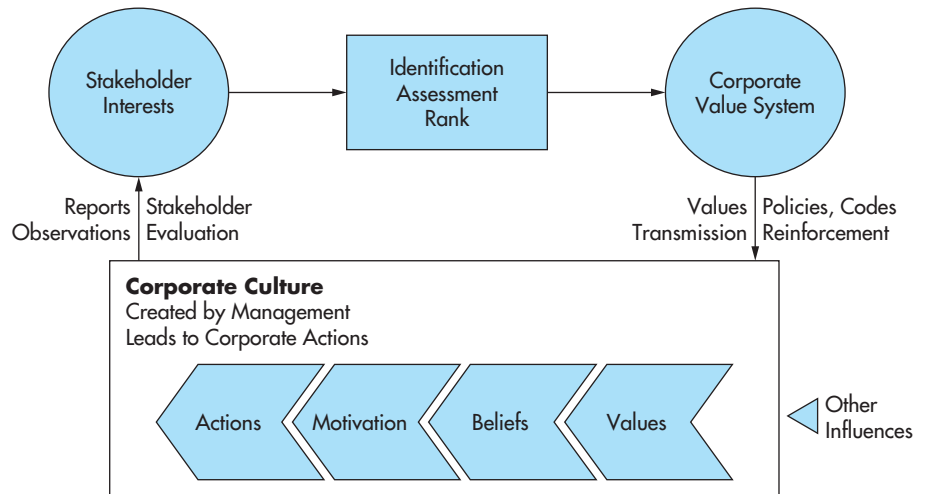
Stakeholder Interests

Identification
Assessment
Rank

Corporate Value System

Reports
Observations

Stakeholder
Evaluation

Values
Transmission

Policies, Codes
Reinforcement

**Corporate Culture**
Created by Management
Leads to Corporate Actions

Actions

Motivation

Beliefs

Values

Other
Influences